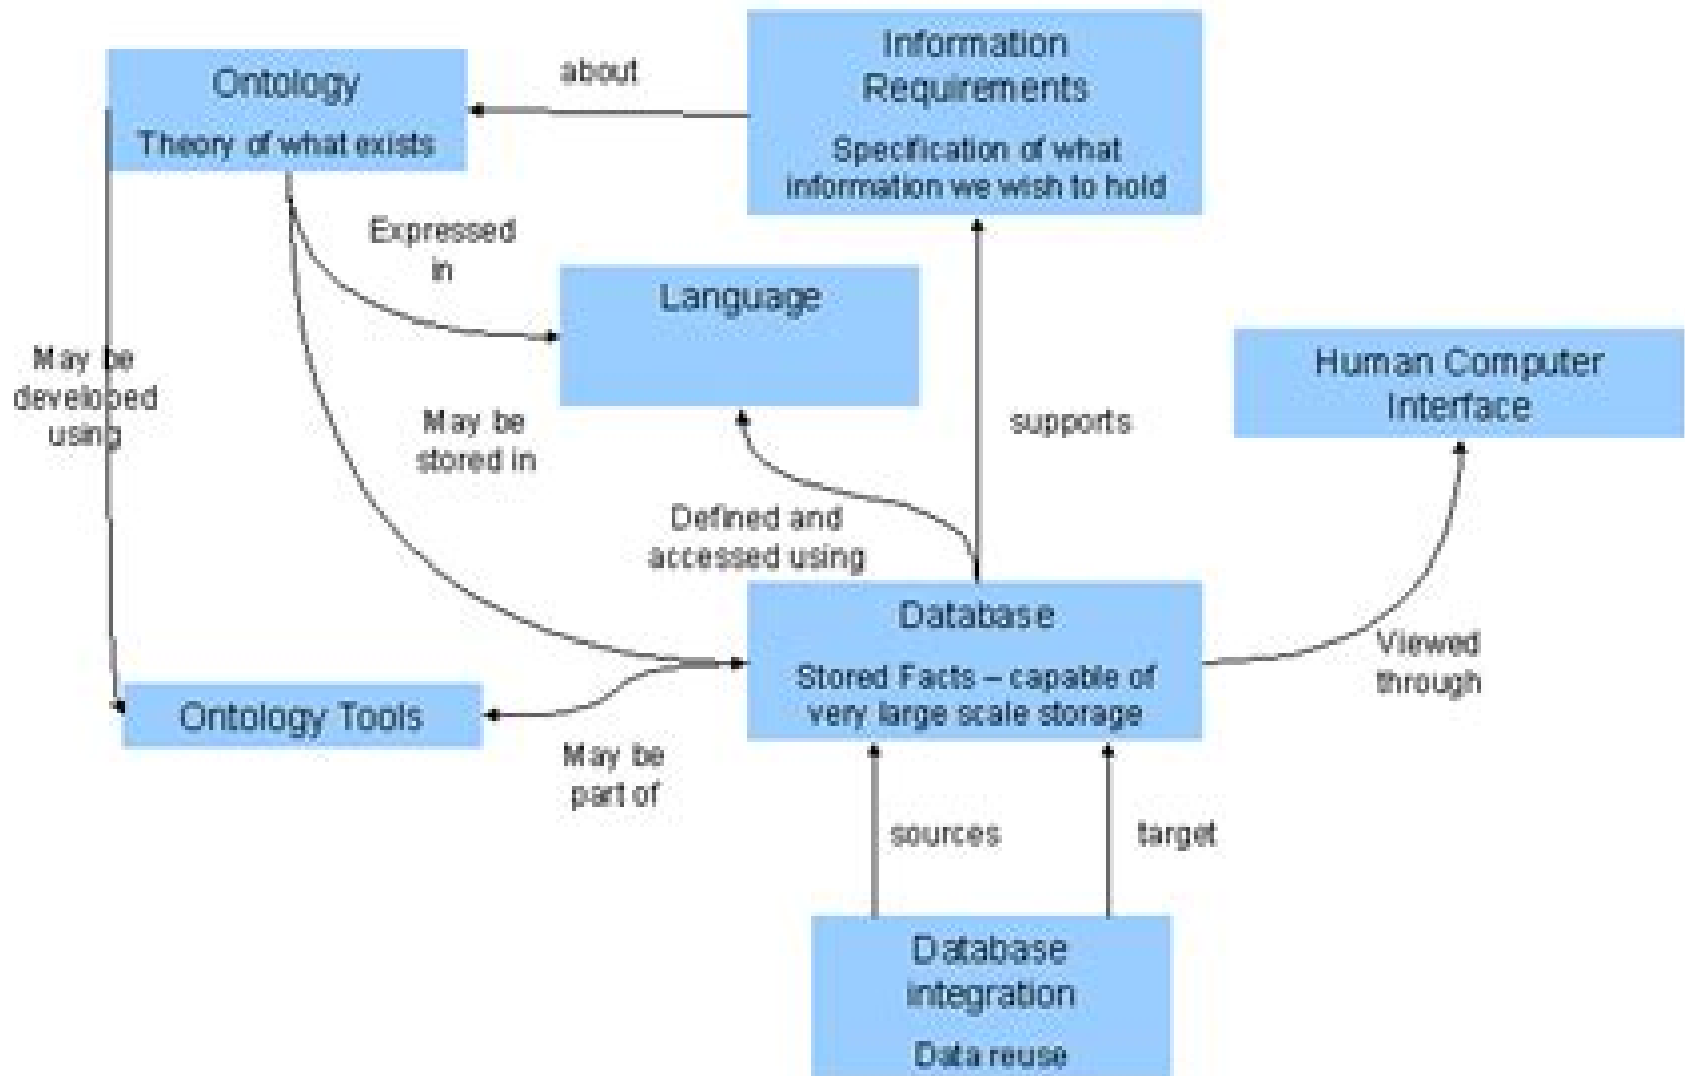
Ontology

Theory of what exists

about

Information Requirements

Specification of what information we wish to hold

Expressed in

Language

May be developed using

May be stored in

supports

Human Computer Interface

Defined and accessed using

Database

Stored Facts – capable of very large scale storage

Viewed through

Ontology Tools

May be part of

sources

target

Database integration

Data reuse